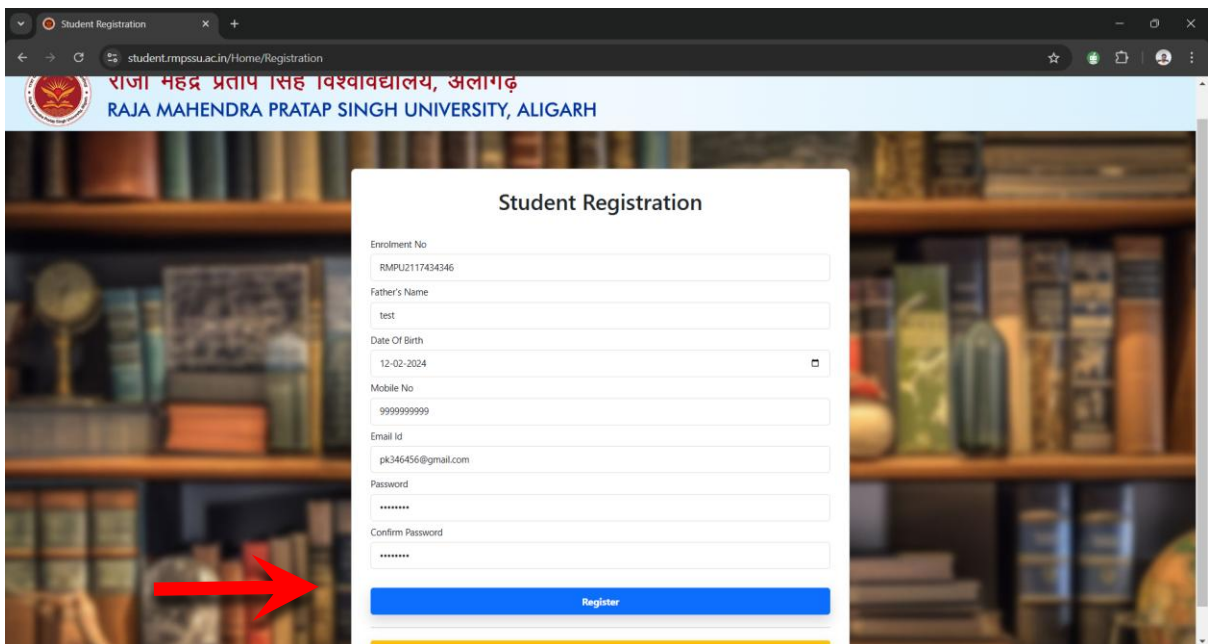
Student Registration

student.rmpssu.ac.in/Home/Registration

राजा महेंद्र प्रताप सिंह विश्वविद्यालय, अलीगढ़
RAJA MAHENDRA PRATAP SINGH UNIVERSITY, ALIGARH

Student Registration

Enrolment No
RMPU2117434346
Father's Name
test
Date Of Birth
12-02-2024
Mobile No
9999999999
Email Id
pk346456@gmail.com
Password
••••••••
Confirm Password
••••••••

Register